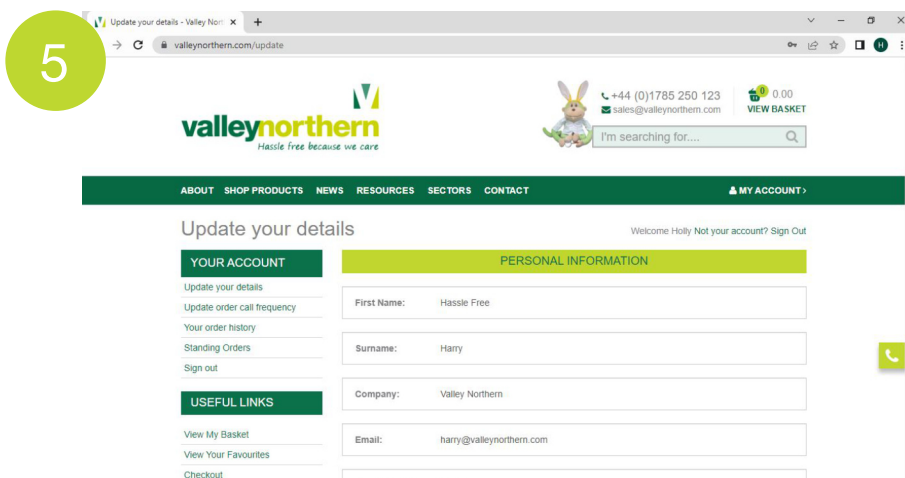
5

Update your details - Valley Nort ×

valleynorthern.com/update

H

valleynorthern
Hassle free because we care

+44 (0)1785 250 123
sales@valleynorthern.com

0 0.00
VIEW BASKET

I'm searching for....

ABOUT SHOP PRODUCTS NEWS RESOURCES SECTORS CONTACT

MY ACCOUNT ›

Update your details

Welcome Holly Not your account? Sign Out

YOUR ACCOUNT

Update your details
Update order call frequency
Your order history
Standing Orders
Sign out

USEFUL LINKS

View My Basket
View Your Favourites
Checkout

PERSONAL INFORMATION

First Name: Hassle Free

Surname: Harry

Company: Valley Northern

Email: harry@valleynorthern.com